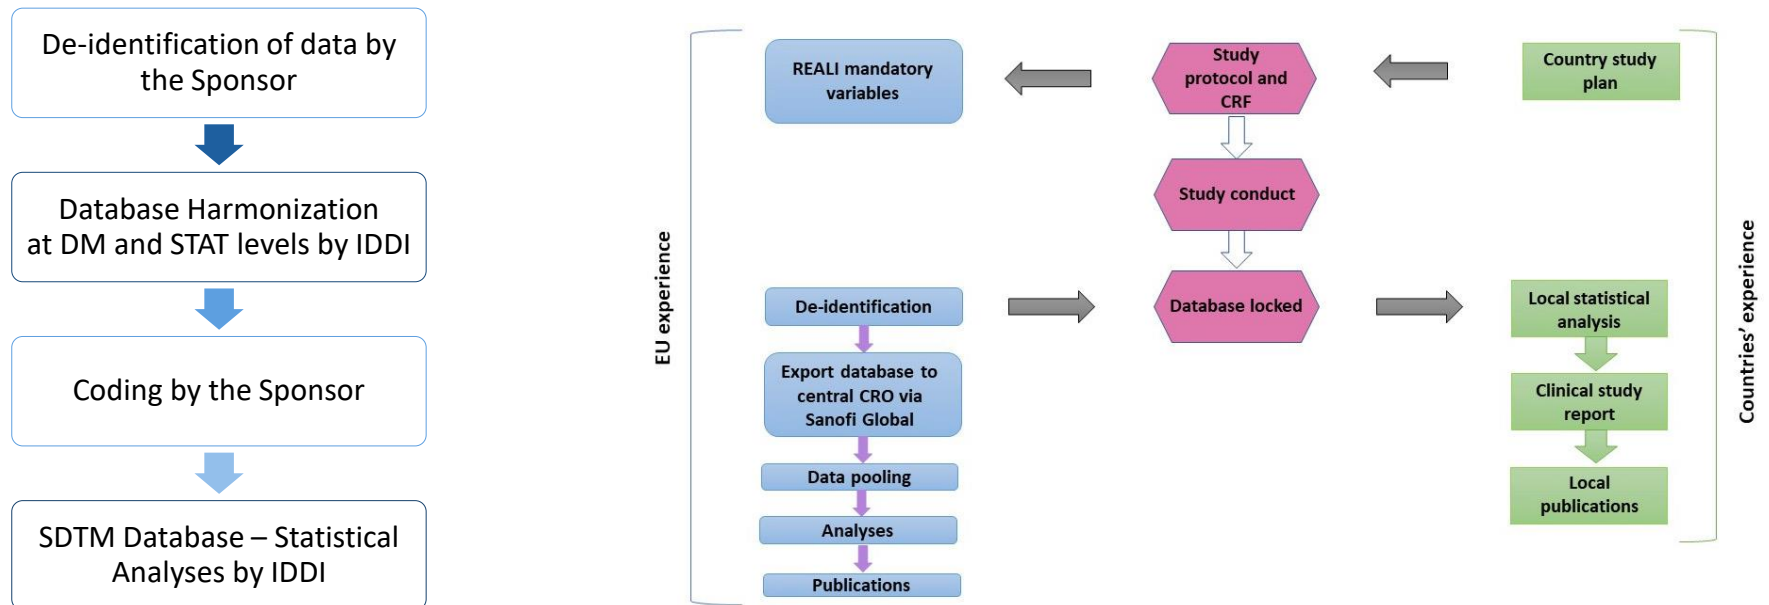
De-identification of data by the Sponsor

Database Harmonization at DM and STAT levels by IDDI

Coding by the Sponsor

SDTM Database – Statistical Analyses by IDDI

EU experience

REALI mandatory variables

Study protocol and CRF

Country study plan

Study conduct

De-identification

Database locked

Local statistical analysis

Export database to central CRO via Sanofi Global

Clinical study report

Data pooling

Local publications

Analyses

Publications

Countries' experience